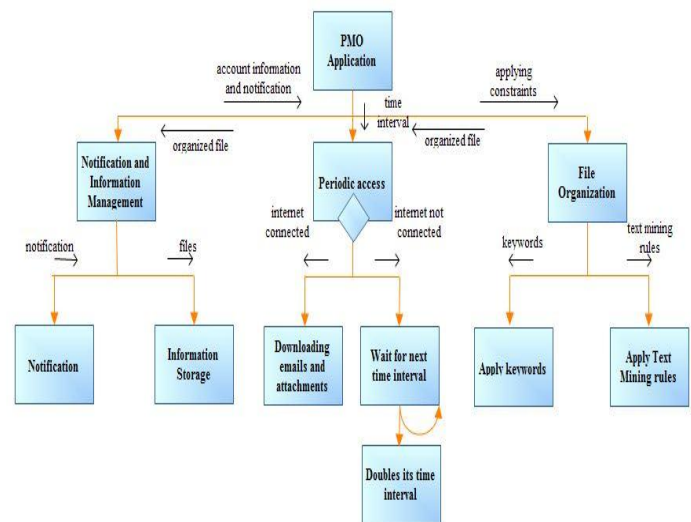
PMO Application

account information and notification

applying constraints

time interval

organized file

organized file

Notification and Information Management

Periodic access

File Organization

internet connected

internet not connected

notification

files

keywords

text mining rules

Notification

Information Storage

Downloading emails and attachments

Wait for next time interval

Apply keywords

Apply Text Mining rules

Doubles its time interval